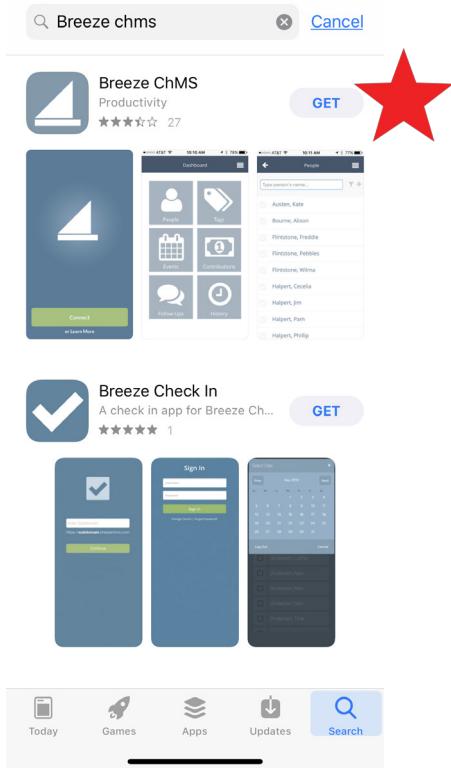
Breeze chms

Cancel

Breeze ChMS

Productivity

27

GET

Connect

or Learn More

10:10 AM

Dashboard

People

Tags

Events

Contributions

Follow Ups

History

10:11 AM

People

Type person's name...

Austen, Kate

Bourne, Alison

Flintstone, Freddie

Flintstone, Pebbles

Flintstone, Wilma

Halpert, Cecelia

Halpert, Jim

Halpert, Pam

Halpert, Phillip

Breeze Check In

A check in app for Breeze Ch...

1

GET

Continue

Sign In

Sign In

Select Day

May 2018

Log Out

Cancel

Today

Games

Apps

Updates

Search